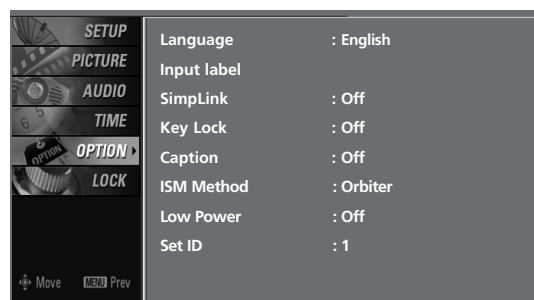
SETUP
PICTURE
AUDIO
TIME
OPTION
LOCK

Move MENU Prev

| Language | : English |
|---|---|
| Input label | |
| SimpLink | : Off |
| Key Lock | : Off |
| Caption | : Off |
| ISM Method | : Orbiter |
| Low Power | : Off |
| Set ID | : 1 |